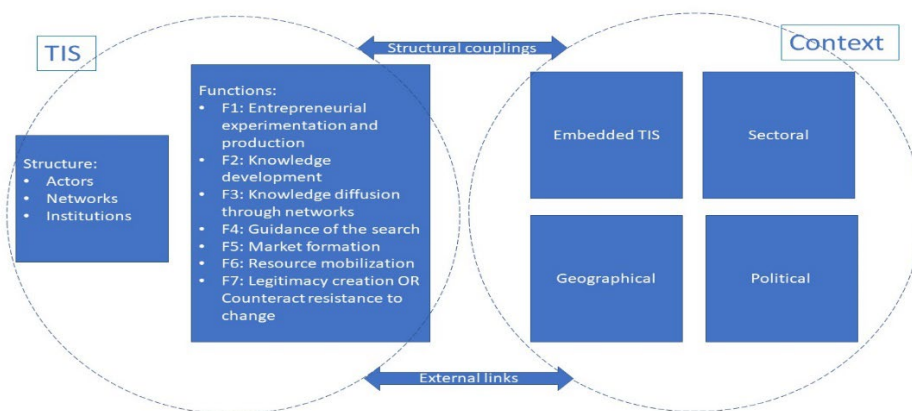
TIS

Structural couplings

Context

Structure:
- Actors
- Networks
- Institutions

Functions:
- F1: Entrepreneurial experimentation and production
- F2: Knowledge development
- F3: Knowledge diffusion through networks
- F4: Guidance of the search
- F5: Market formation
- F6: Resource mobilization
- F7: Legitimacy creation OR Counteract resistance to change

Embedded TIS

Sectoral

Geographical

Political

External links